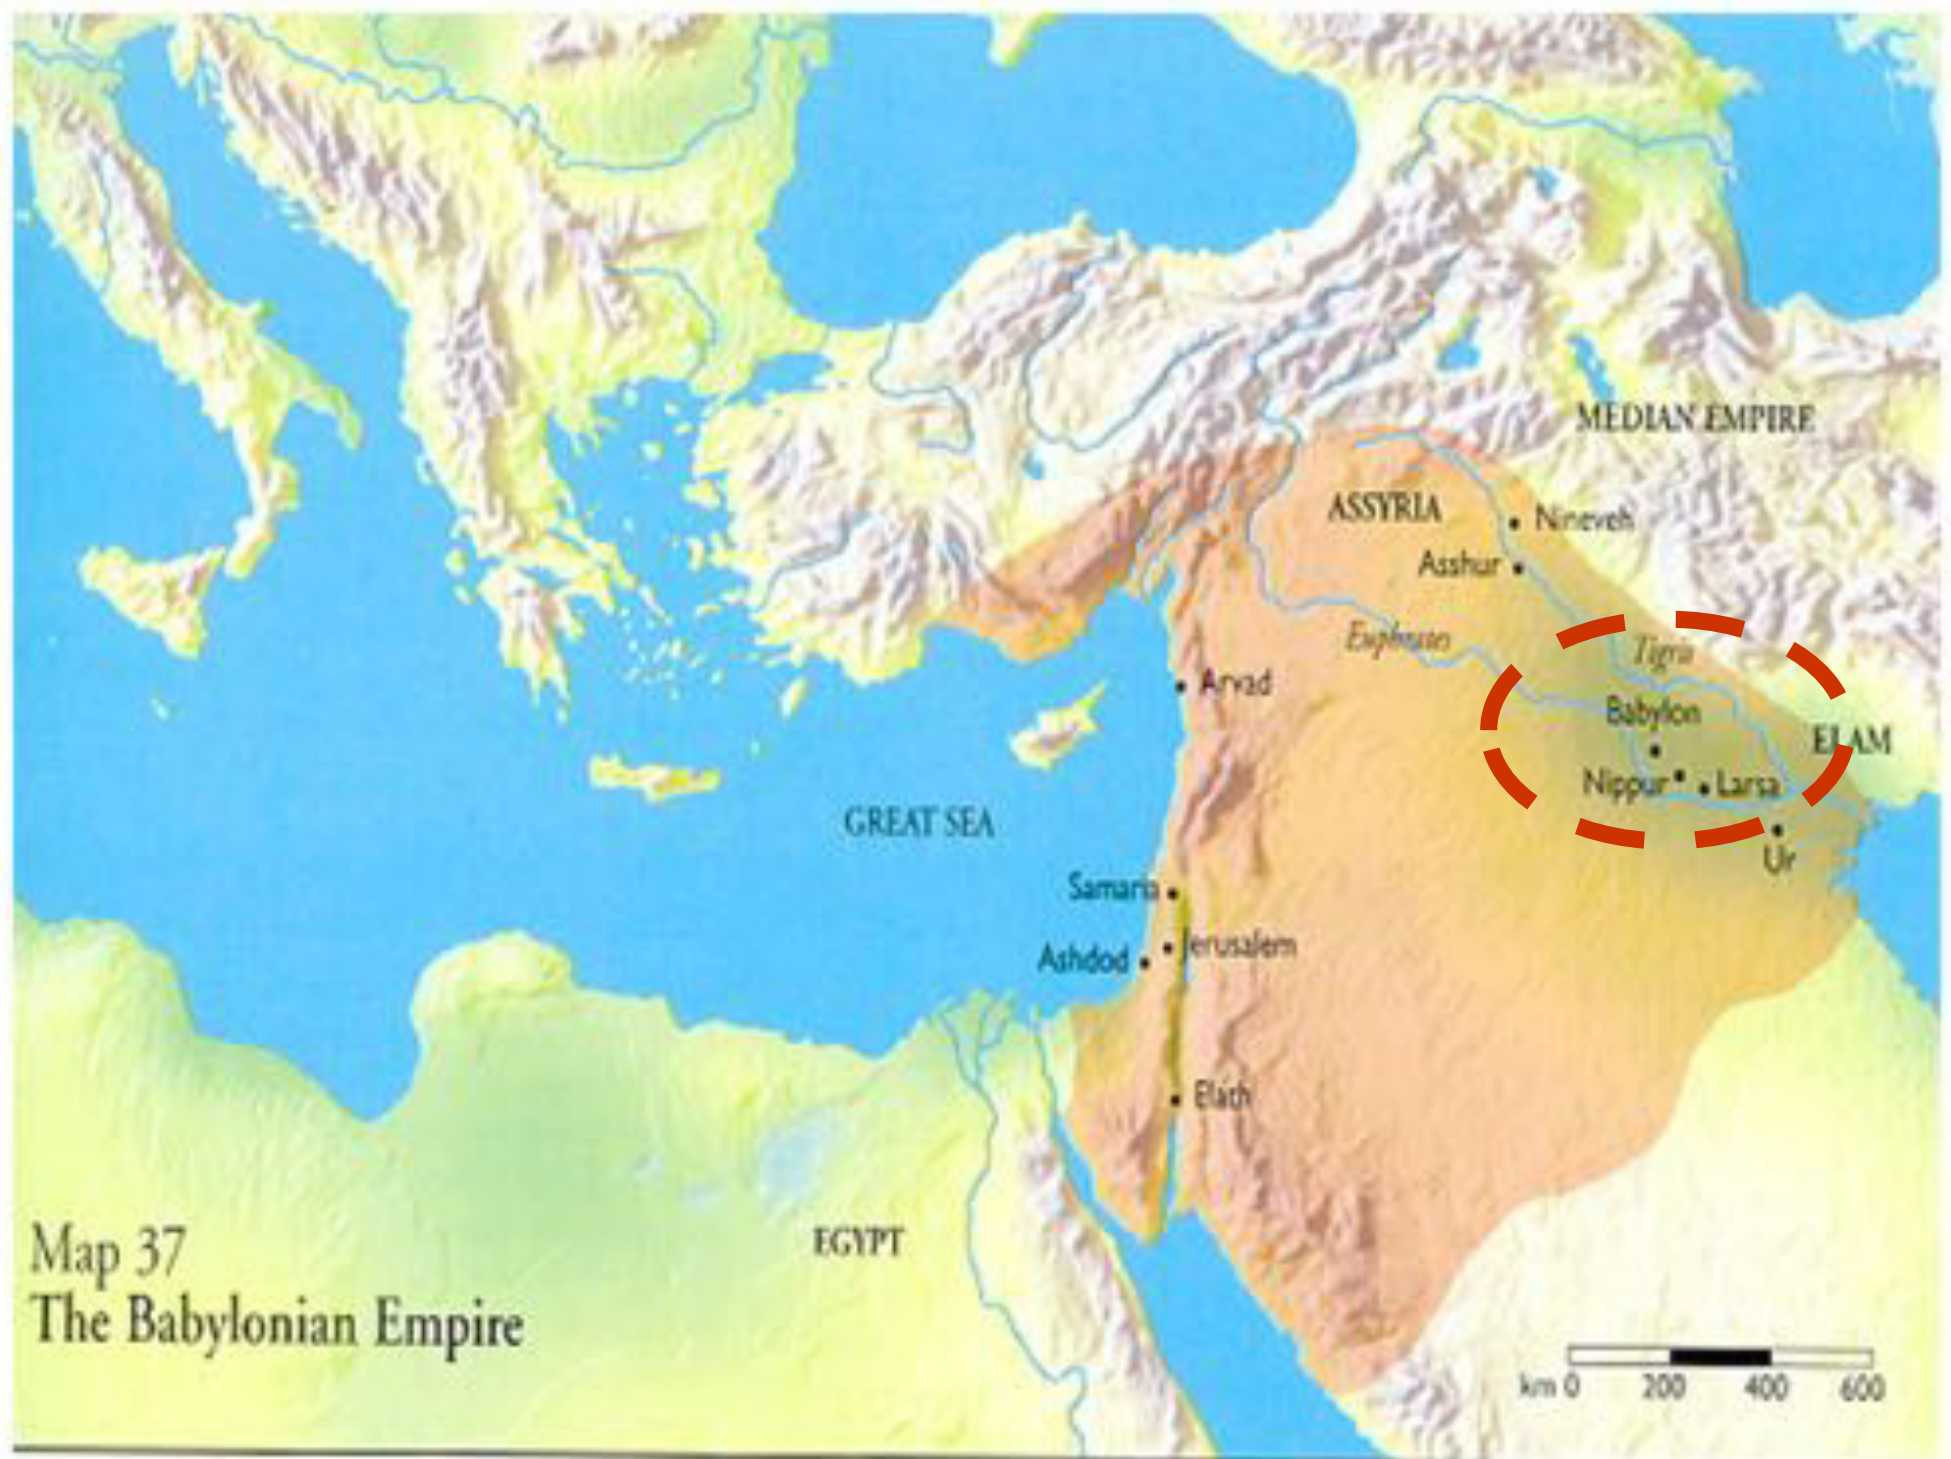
MEDIAN EMPIRE

ASSYRIA

Nineveh

Asshur

Euphrates

Tigris

Arvad

Babylon

ELAM

Nippur

Larsa

Ur

GREAT SEA

Samaria

Jerusalem

Ashdod

Elath

EGYPT

Map 37
The Babylonian Empire

km 0 200 400 600